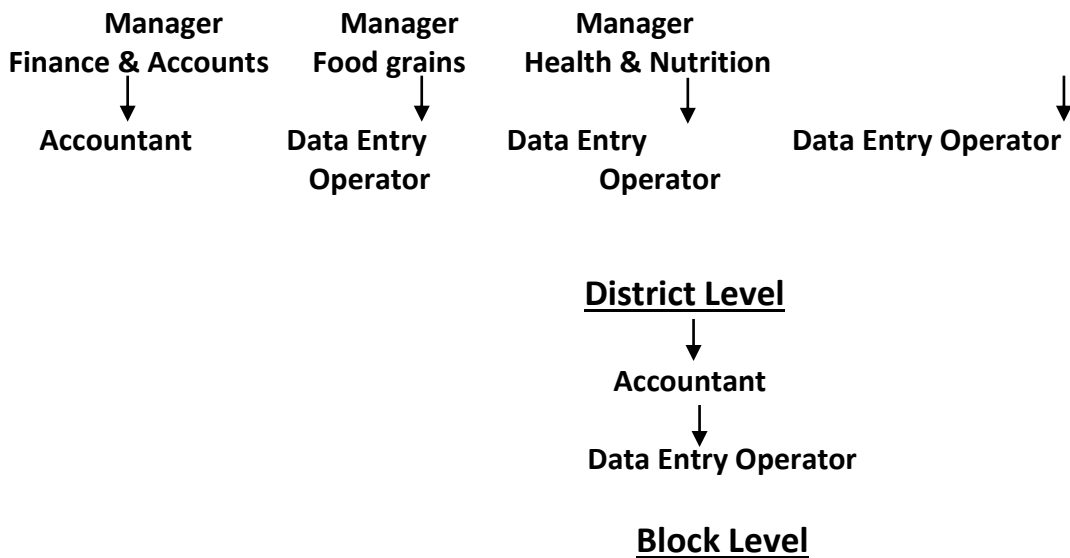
Manager
Finance & Accounts

Manager
Food grains

Manager
Health & Nutrition

Accountant

Data Entry Operator

Data Entry Operator

Data Entry Operator

District Level

Accountant

Data Entry Operator

Block Level